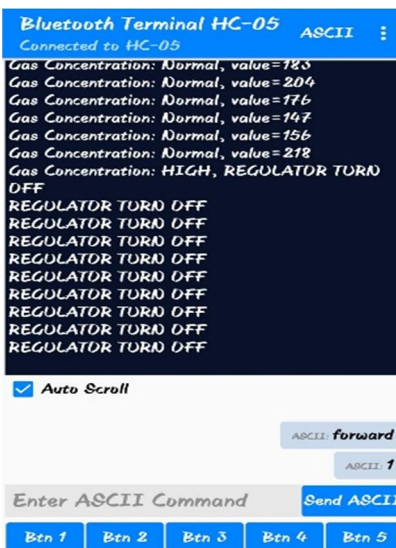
Bluetooth Terminal HC-05
Connected to HC-05
ASCII

Gas Concentration: Normal, value=183
Gas Concentration: Normal, value=204
Gas Concentration: Normal, value=176
Gas Concentration: Normal, value=147
Gas Concentration: Normal, value=156
Gas Concentration: Normal, value=218
Gas Concentration: HIGH, REGULATOR TURN OFF
REGULATOR TURN OFF
REGULATOR TURN OFF
REGULATOR TURN OFF
REGULATOR TURN OFF
REGULATOR TURN OFF
REGULATOR TURN OFF
REGULATOR TURN OFF
REGULATOR TURN OFF
REGULATOR TURN OFF

Auto Scroll

ASCII: forward
ASCII: 1

Enter ASCII Command
Send ASCII

Btn 1
Btn 2
Btn 3
Btn 4
Btn 5